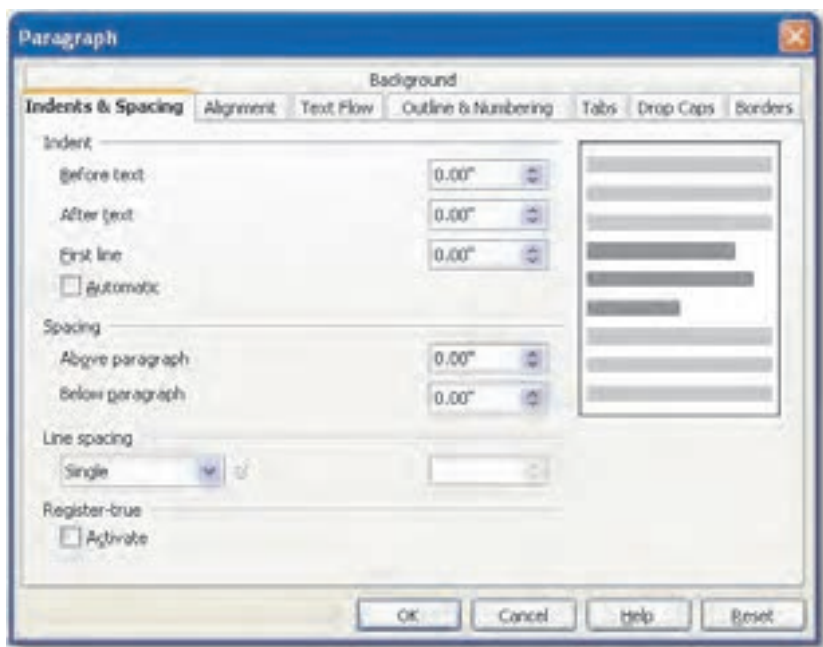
Paragraph

Background

Indents & Spacing | Alignment | Text Flow | Outline & Numbering | Tabs | Drop Caps | Borders

Indent

Before text 0.00"

After text 0.00"

First line 0.00"

Automatic

Spacing

Above paragraph 0.00"

Below paragraph 0.00"

Line spacing

Single

Register-true

Activate

OK Cancel Help Reset